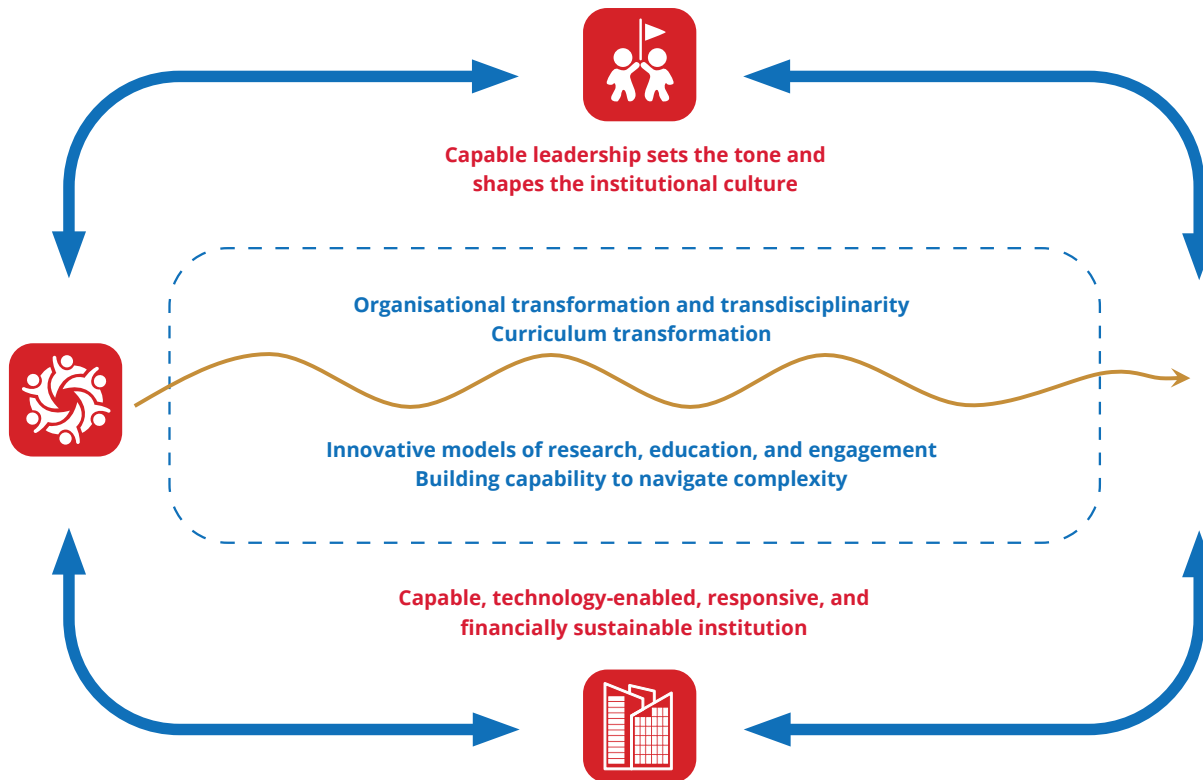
Capable leadership sets the tone and shapes the institutional culture

Organisational transformation and transdisciplinarity
Curriculum transformation

Innovative models of research, education, and engagement
Building capability to navigate complexity

Capable, technology-enabled, responsive, and financially sustainable institution